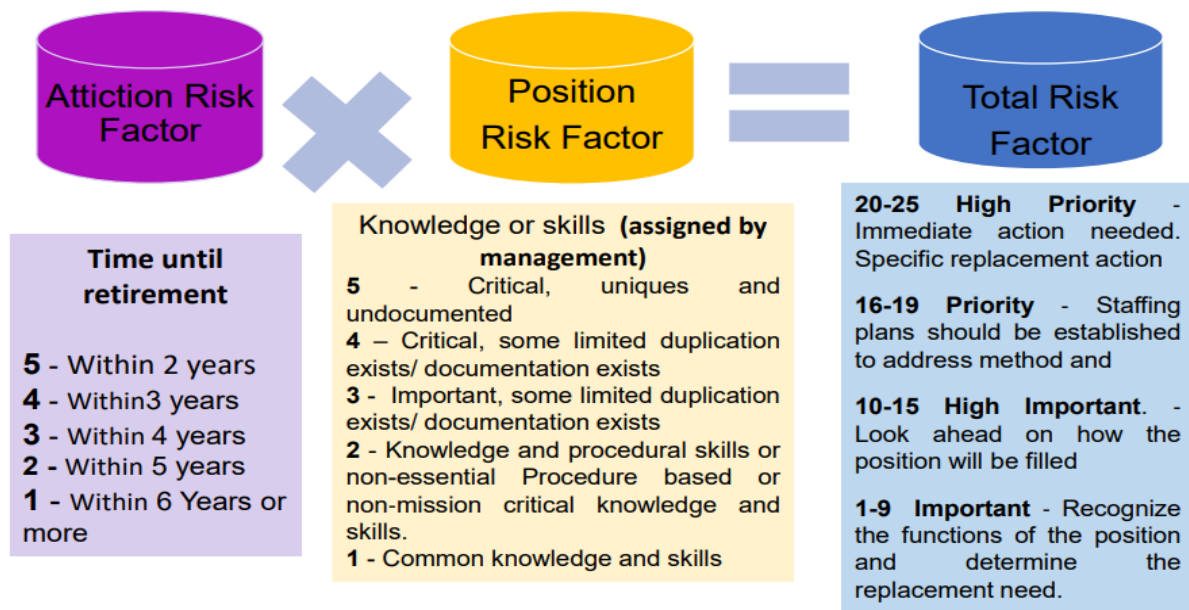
Attiction Risk Factor

Position Risk Factor

Total Risk Factor

Time until retirement

**5** - Within 2 years
**4** - Within3 years
**3** - Within 4 years
**2** - Within 5 years
**1** - Within 6 Years or more

Knowledge or skills **(assigned by management)**
**5** - Critical, uniques and undocumented
**4** – Critical, some limited duplication exists/ documentation exists
**3** - Important, some limited duplication exists/ documentation exists
**2** - Knowledge and procedural skills or non-essential Procedure based or non-mission critical knowledge and skills.
**1** - Common knowledge and skills

**20-25 High Priority** - Immediate action needed. Specific replacement action

**16-19 Priority** - Staffing plans should be established to address method and

**10-15 High Important**. - Look ahead on how the position will be filled

**1-9 Important** - Recognize the functions of the position and determine the replacement need.